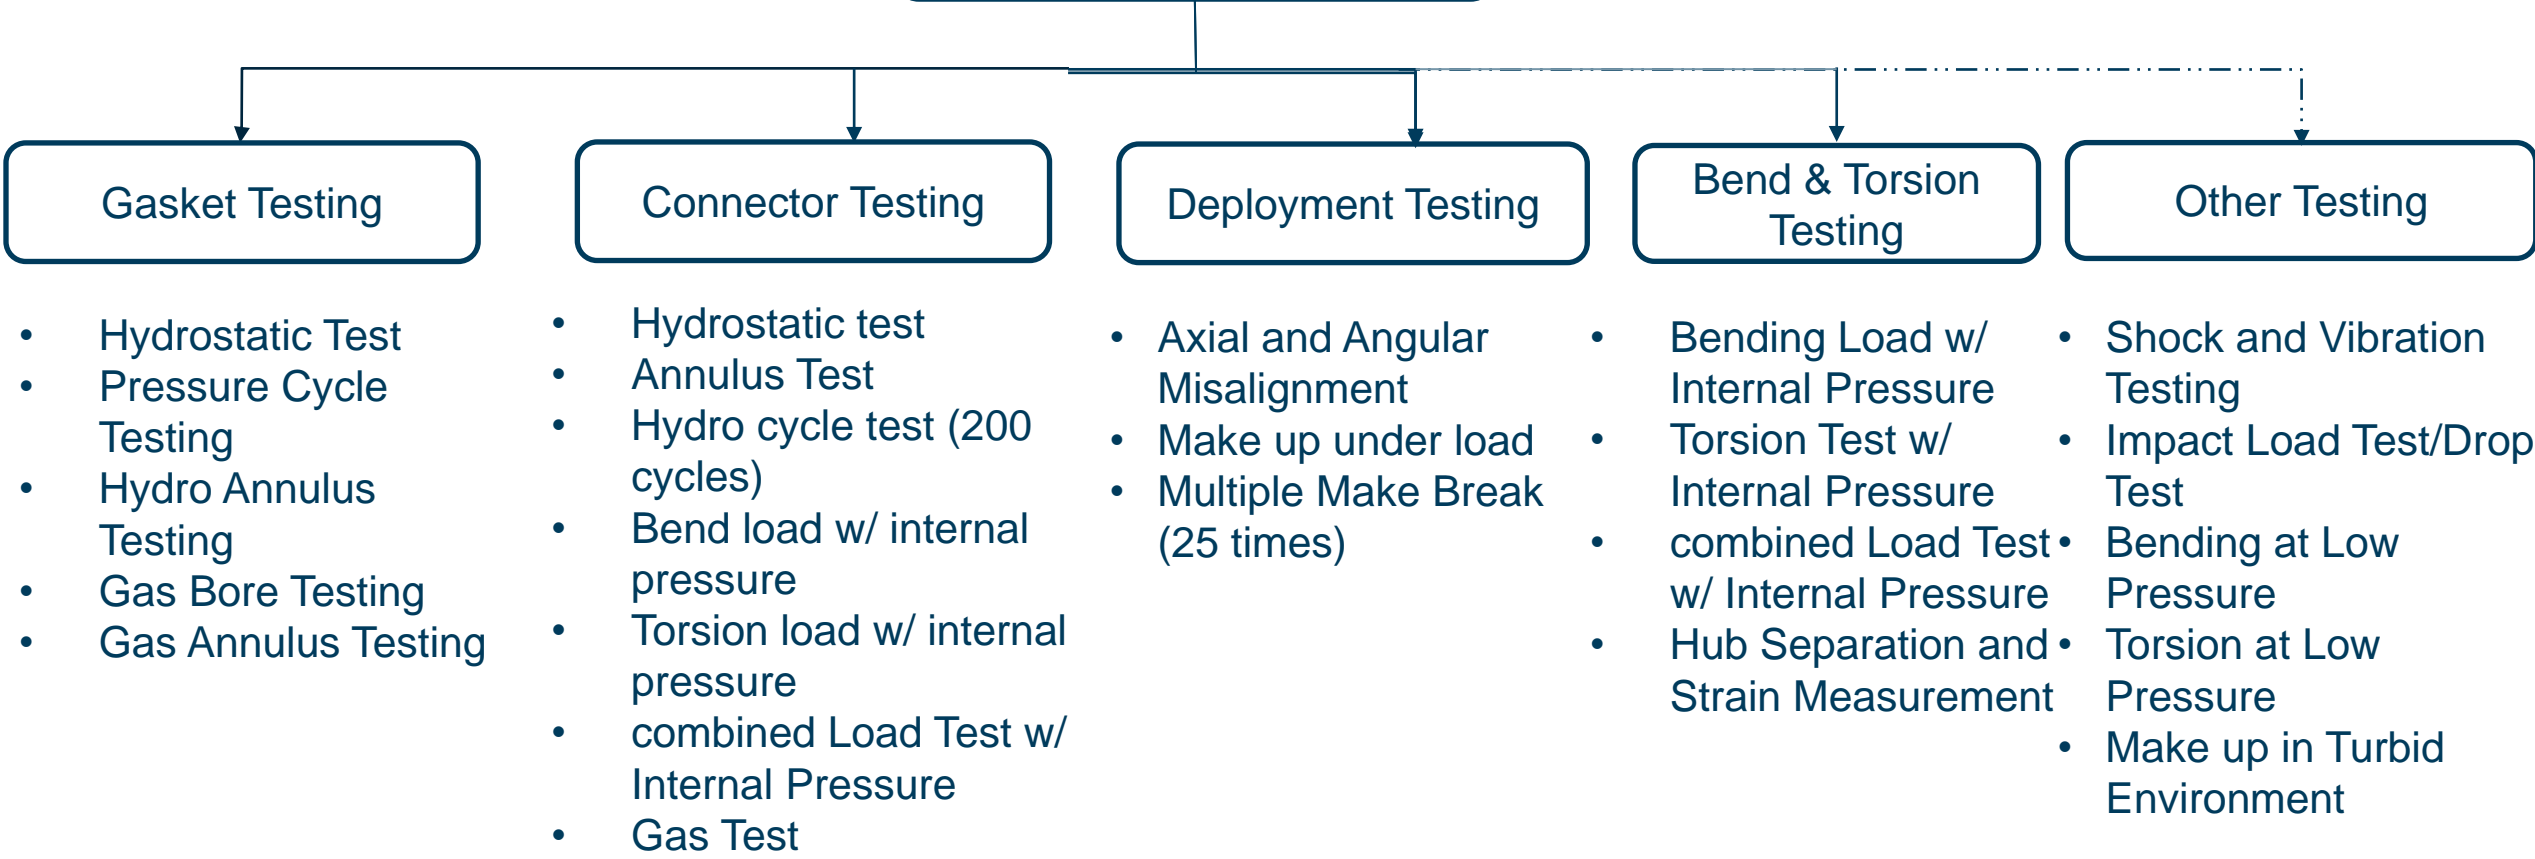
Gasket Testing

- Hydrostatic Test
- Pressure Cycle Testing
- Hydro Annulus Testing
- Gas Bore Testing
- Gas Annulus Testing

Connector Testing

- Hydrostatic test
- Annulus Test
- Hydro cycle test (200 cycles)
- Bend load w/ internal pressure
- Torsion load w/ internal pressure
- combined Load Test w/ Internal Pressure
- Gas Test

Deployment Testing

- Axial and Angular Misalignment
- Make up under load
- Multiple Make Break (25 times)

Bend & Torsion Testing

- Bending Load w/ Internal Pressure
- Torsion Test w/ Internal Pressure
- combined Load Test w/ Internal Pressure
- Hub Separation and Strain Measurement

Other Testing

- Shock and Vibration Testing
- Impact Load Test/Drop Test
- Bending at Low Pressure
- Torsion at Low Pressure
- Make up in Turbid Environment